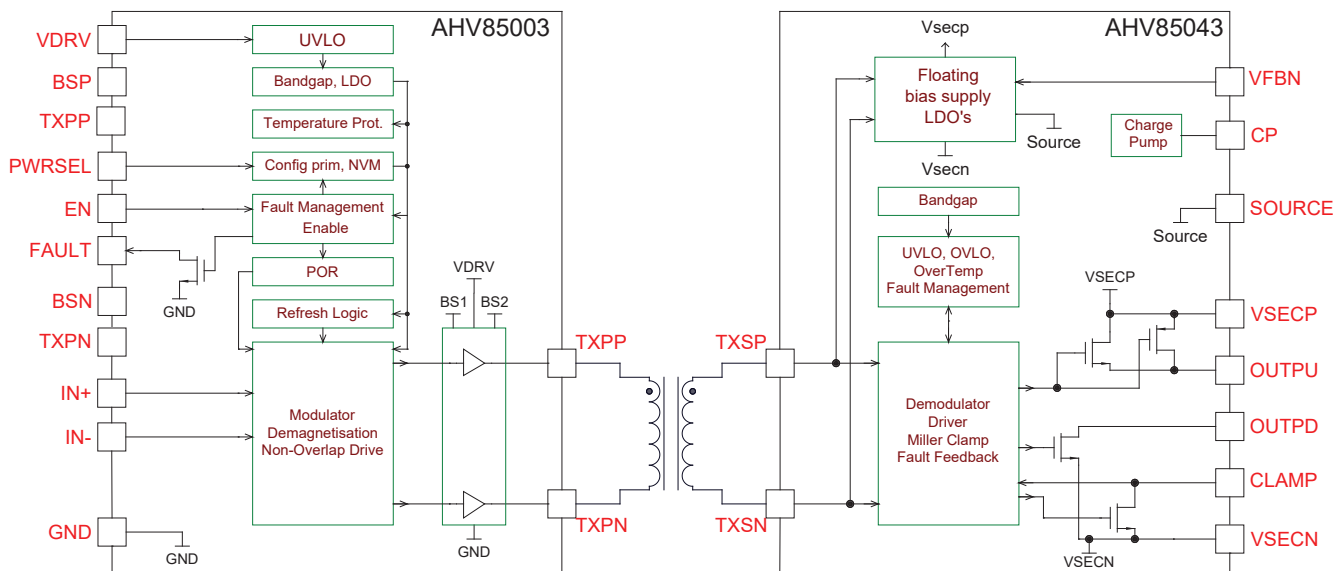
AHV85003

VDRV
BSP
TXPP
PWRSEL
EN
FAULT
BSN
TXPN
IN+
IN-
GND

UVLO
Bandgap, LDO
Temperature Prot.
Config prim, NVM
Fault Management Enable
POR
Refresh Logic
Modulator Demagnetisation Non-Overlap Drive

GND
GND
VDRV
BS1
BS2
GND

TXPP
TXPN

AHV85043

TXSP
TXSN

Vsecp
Floating bias supply LDO's
Source
Vsecn
Bandgap
UVLO, OVLO, OverTemp Fault Management
Demodulator Driver Miller Clamp Fault Feedback
Charge Pump
Source
VSECP
VSECN

VFBN
CP
SOURCE
VSECP
OUTPU
OUTPD
CLAMP
VSECN